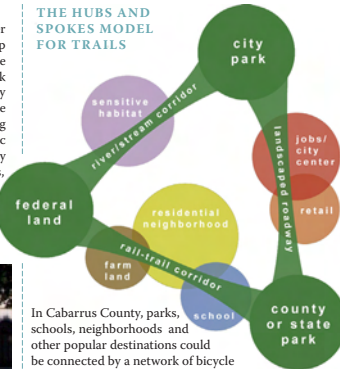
THE HUBS AND SPOKES MODEL FOR TRAILS

city park

sensitive habitat

river/stream corridor

jobs/ city center

landscaped roadway

retail

federal land

residential neighborhood

rail-trail corridor

farm land

school

county or state park

In Cabarrus County, parks, schools, neighborhoods and other popular destinations could be connected by a network of bicycle